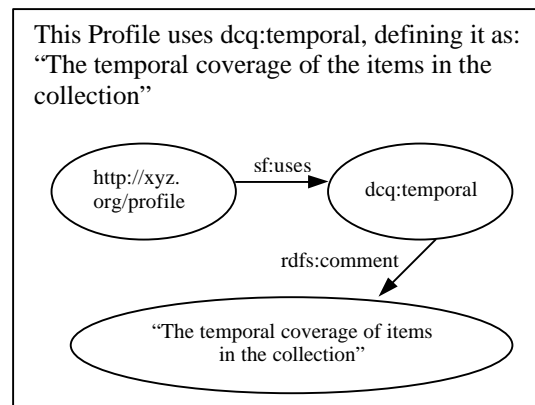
This Profile uses dcq:temporal, defining it as: “The temporal coverage of the items in the collection”

http://xyz.org/profile

sf:uses

dcq:temporal

rdfs:comment

“The temporal coverage of items in the collection”